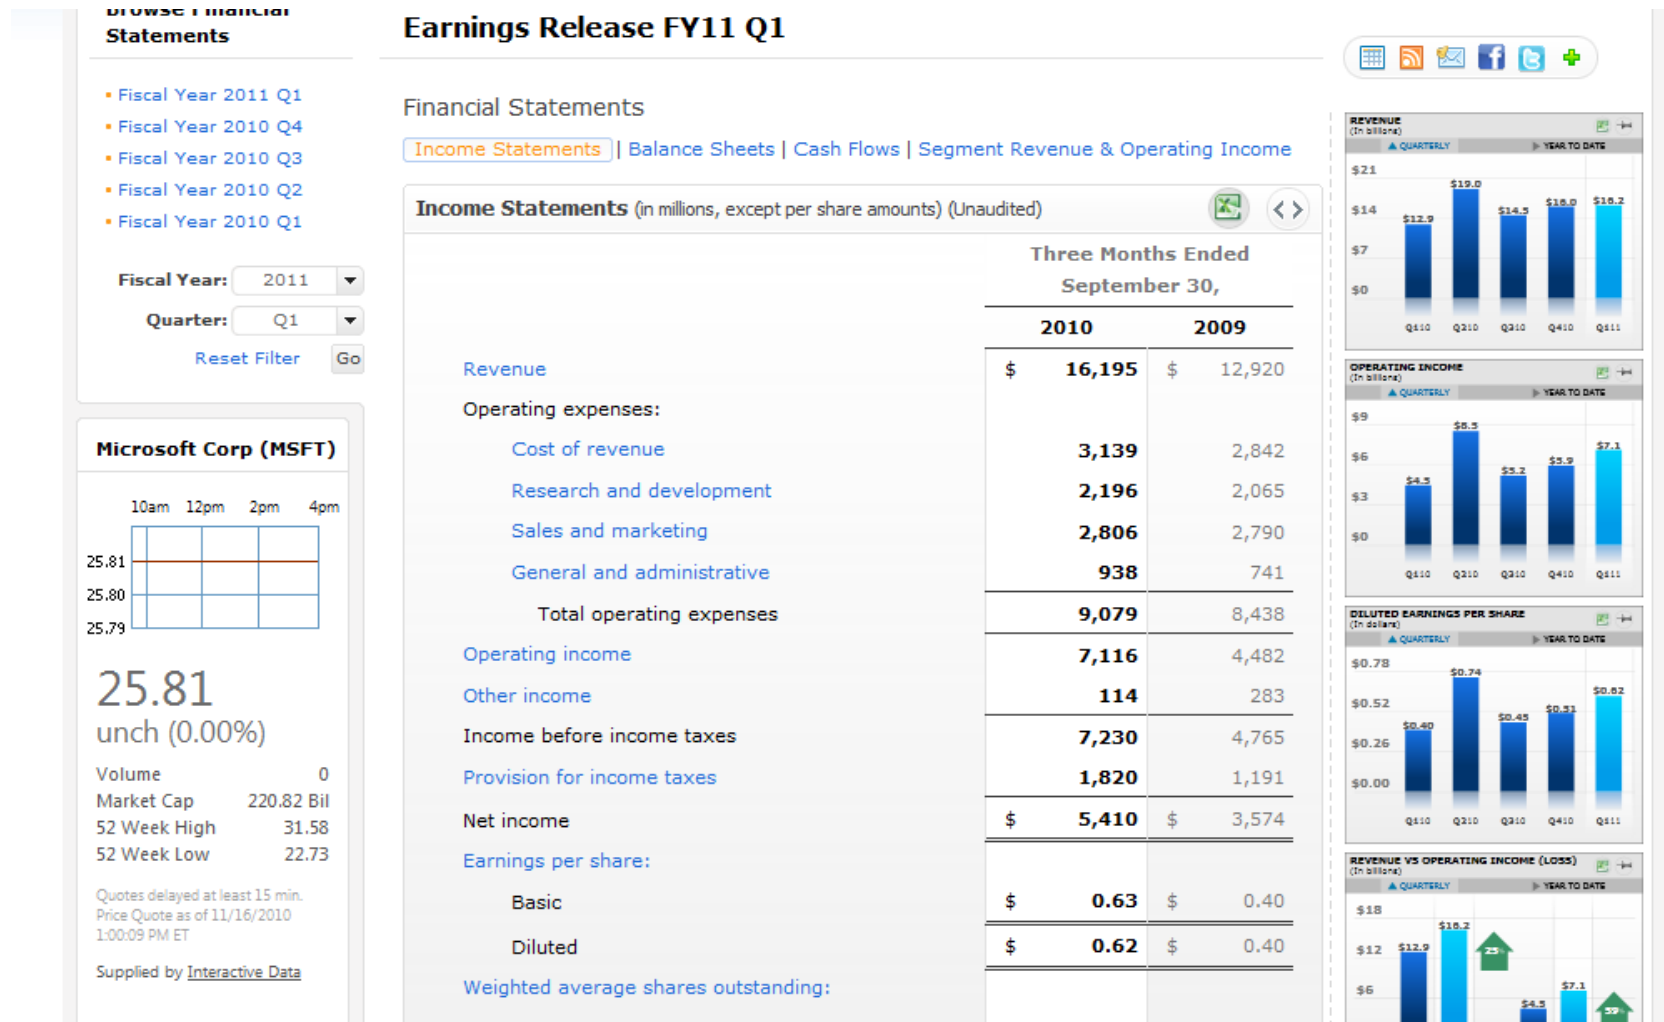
Browse Financial Statements

• Fiscal Year 2011 Q1
• Fiscal Year 2010 Q4
• Fiscal Year 2010 Q3
• Fiscal Year 2010 Q2
• Fiscal Year 2010 Q1

Fiscal Year: 2011
Quarter: Q1
Reset Filter Go

Microsoft Corp (MSFT)

10am 12pm 2pm 4pm
25.81
25.80
25.79

25.81
unch (0.00%)

Volume 0
Market Cap 220.82 Bil
52 Week High 31.58
52 Week Low 22.73

Quotes delayed at least 15 min.
Price Quote as of 11/16/2010 1:00:09 PM ET

Supplied by Interactive Data

Earnings Release FY11 Q1

Financial Statements

Income Statements | Balance Sheets | Cash Flows | Segment Revenue & Operating Income

Income Statements (in millions, except per share amounts) (Unaudited)

| | Three Months Ended September 30, 2010 | 2009 |
|---|---|---|
| Revenue | $ 16,195 | $ 12,920 |
| Operating expenses: | | |
| Cost of revenue | 3,139 | 2,842 |
| Research and development | 2,196 | 2,065 |
| Sales and marketing | 2,806 | 2,790 |
| General and administrative | 938 | 741 |
| Total operating expenses | 9,079 | 8,438 |
| Operating income | 7,116 | 4,482 |
| Other income | 114 | 283 |
| Income before income taxes | 7,230 | 4,765 |
| Provision for income taxes | 1,820 | 1,191 |
| Net income | $ 5,410 | $ 3,574 |
| Earnings per share: | | |
| Basic | $ 0.63 | $ 0.40 |
| Diluted | $ 0.62 | $ 0.40 |
| Weighted average shares outstanding: | | |

REVENUE (In billions)
QUARTERLY YEAR TO DATE
$21 $14 $7 $0
$12.9 $19.0 $14.5 $16.0 $16.2
Q110 Q210 Q310 Q410 Q111

OPERATING INCOME (In billions)
QUARTERLY YEAR TO DATE
$9 $6 $3 $0
$4.5 $8.5 $5.2 $5.9 $7.1
Q110 Q210 Q310 Q410 Q111

DILUTED EARNINGS PER SHARE (In dollars)
QUARTERLY YEAR TO DATE
$0.78 $0.52 $0.26 $0.00
$0.40 $0.74 $0.45 $0.51 $0.62
Q110 Q210 Q310 Q410 Q111

REVENUE VS OPERATING INCOME (LOSS) (In billions)
QUARTERLY YEAR TO DATE
$18 $12 $6
$12.9 $16.2 25 $4.5 $7.1 59